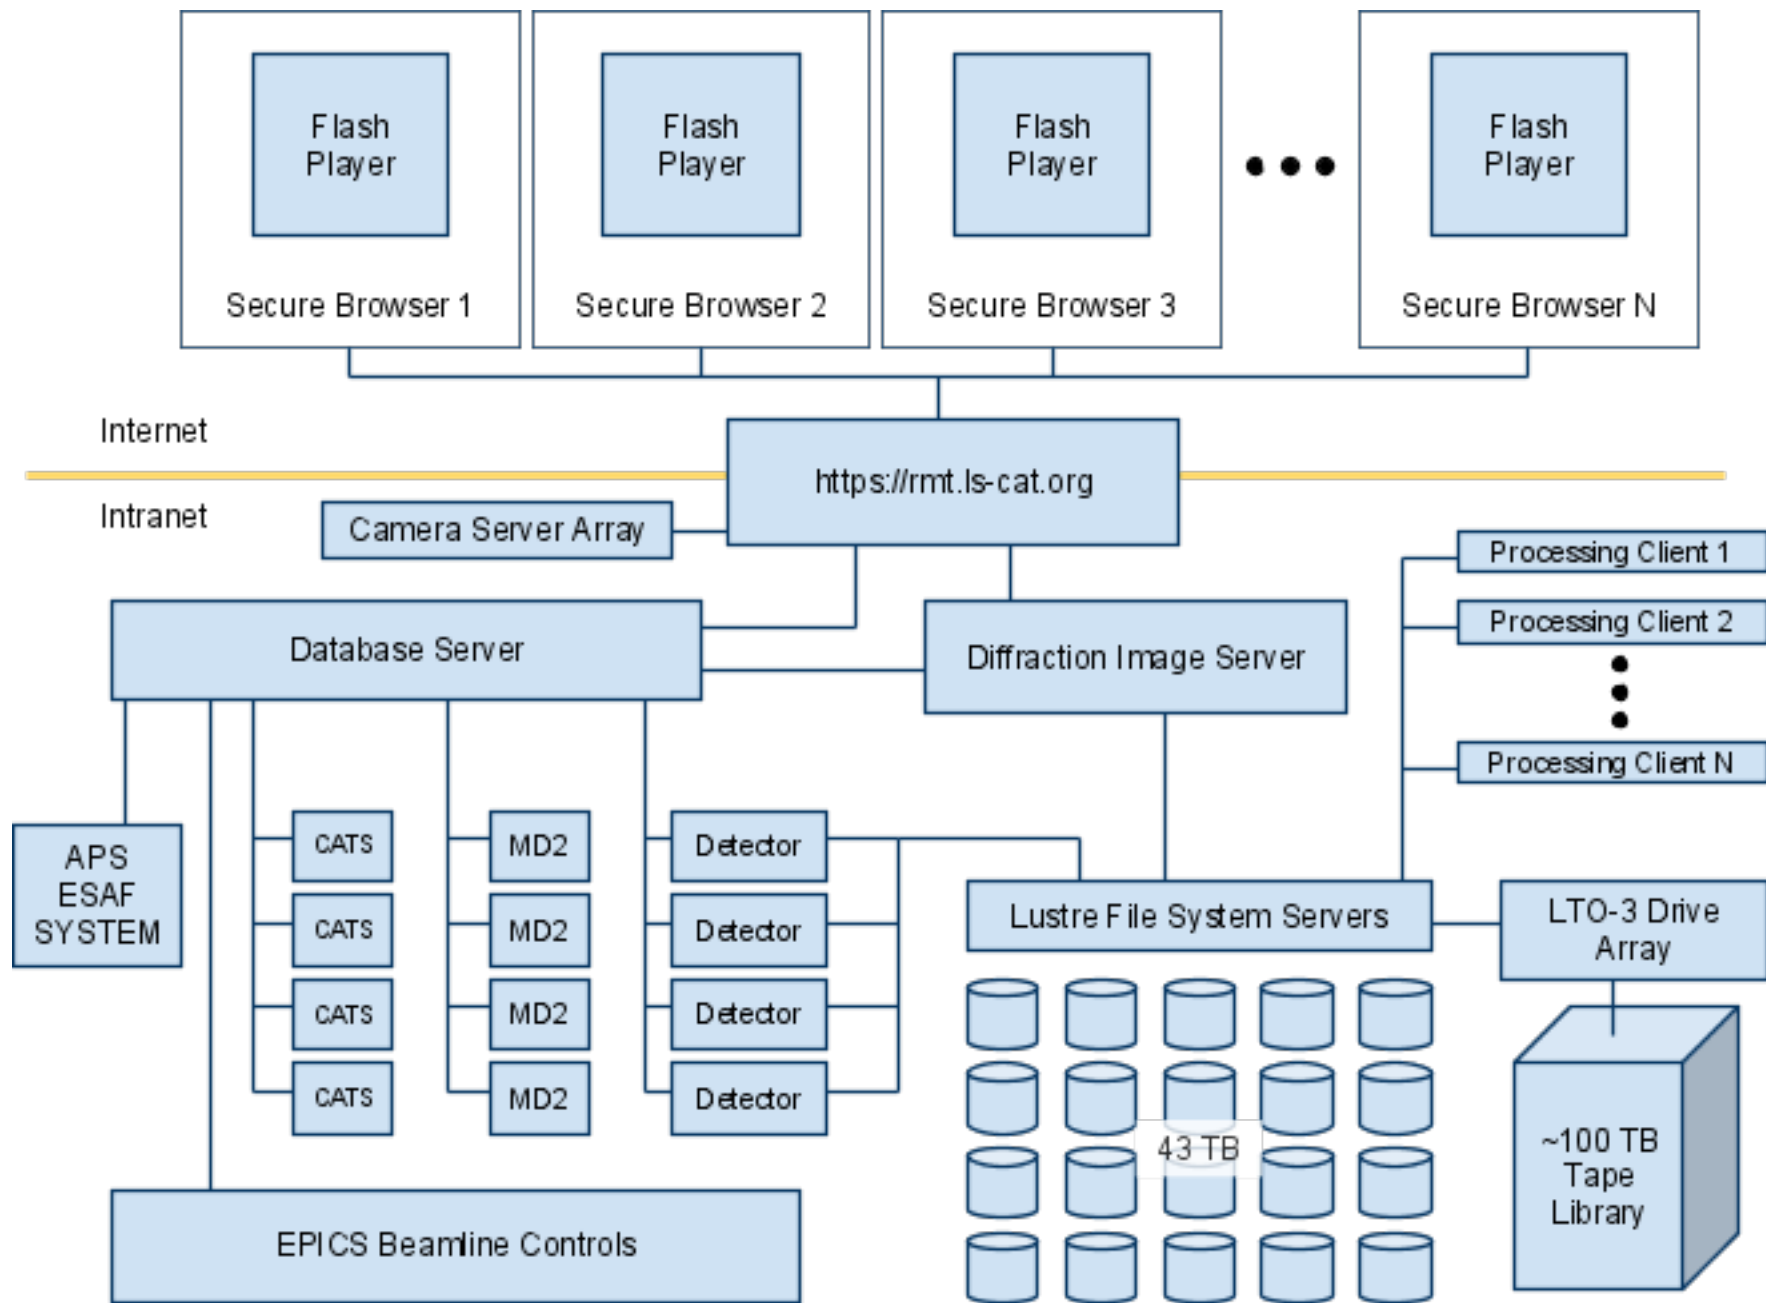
Flash Player

Secure Browser 1

Flash Player

Secure Browser 2

Flash Player

Secure Browser 3

Flash Player

Secure Browser N

Internet

https://rmt.ls-cat.org

Intranet

Camera Server Array

Processing Client 1

Processing Client 2

Processing Client N

Database Server

Diffraction Image Server

APS ESAF SYSTEM

CATS

CATS

CATS

CATS

MD2

MD2

MD2

MD2

Detector

Detector

Detector

Detector

Lustre File System Servers

LTO-3 Drive Array

43 TB

~100 TB Tape Library

EPICS Beamline Controls